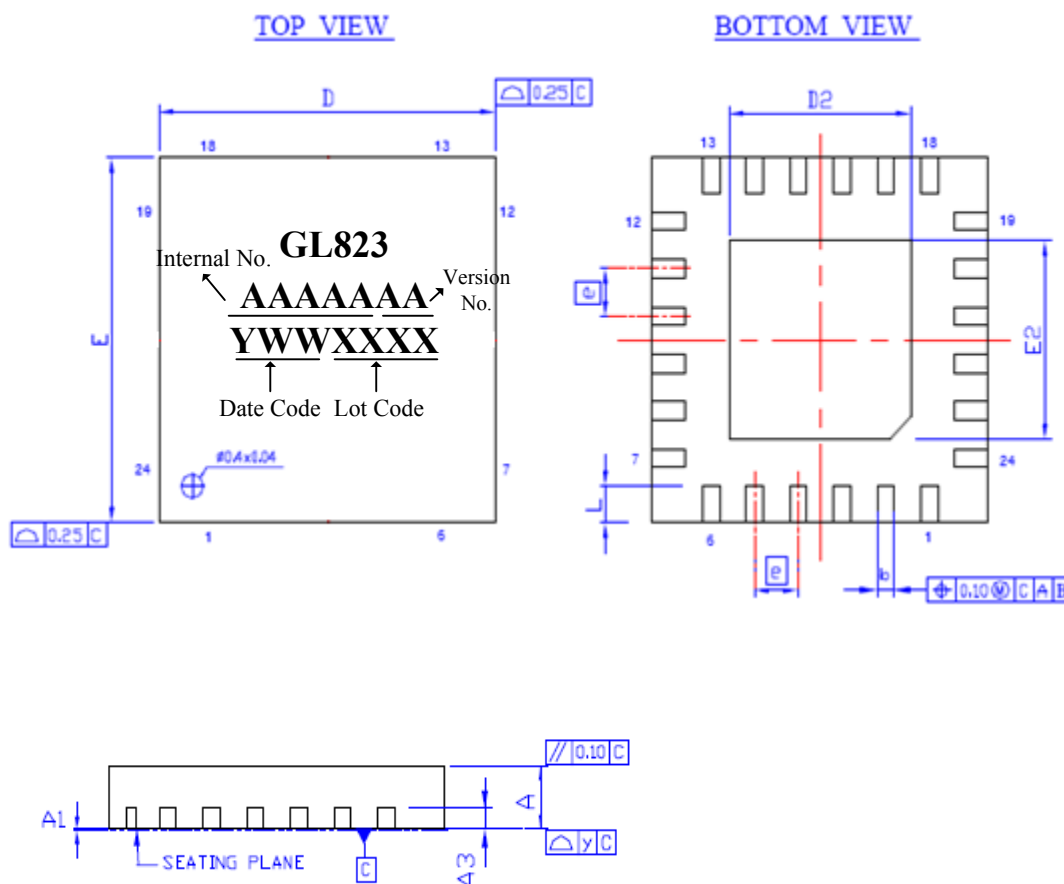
TOP VIEW

BOTTOM VIEW

D

0.25 C

18 13

19 12

GL823

Internal No.

AAAAAAA

Version No.

YWWXXXX

Date Code Lot Code

E

24 7

Ø0.4x0.04

0.25 C

1 6

D2

13 18

12 19

e

E2

7 24

L

6 1

e

b

0.10 M C A B

// 0.10 C

A

A1

SEATING PLANE

C

y C

A3